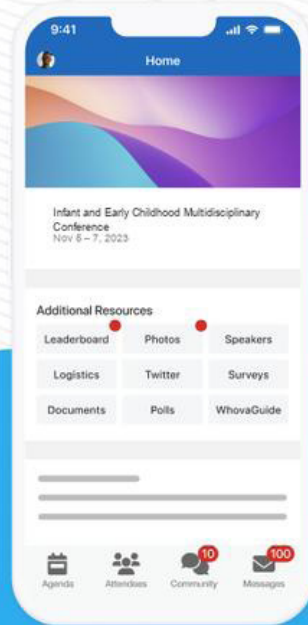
9:41

Home

Infant and Early Childhood Multidisciplinary Conference
Nov 6 – 7, 2023

Additional Resources

| Leaderboard | Photos | Speakers |
|---|---|---|
| Logistics | Twitter | Surveys |
| Documents | Polls | WhovaGuide |

Agenda
Attendees
10
Community
100
Messages